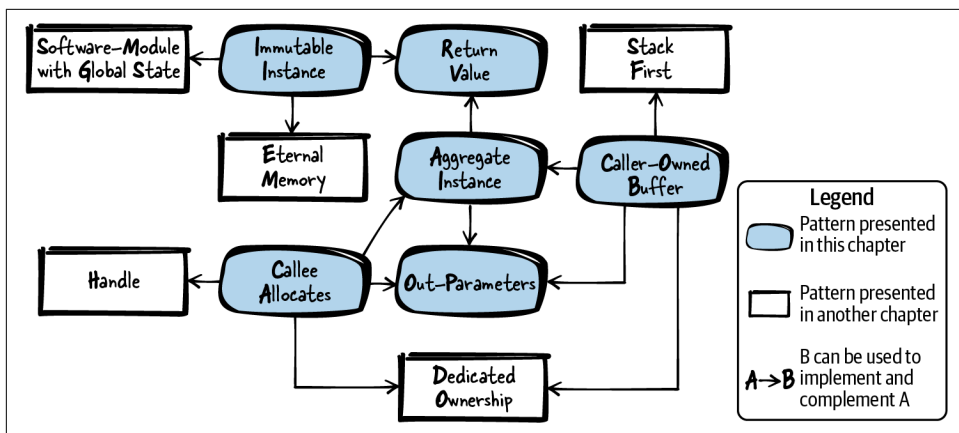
Software-Module with Global State

Immutable Instance

Return Value

Stack First

Eternal Memory

Aggregate Instance

Caller-Owned Buffer

Legend

Pattern presented in this chapter

Handle

Callee Allocates

Out-Parameters

Pattern presented in another chapter

A→B B can be used to implement and complement A

Dedicated Ownership